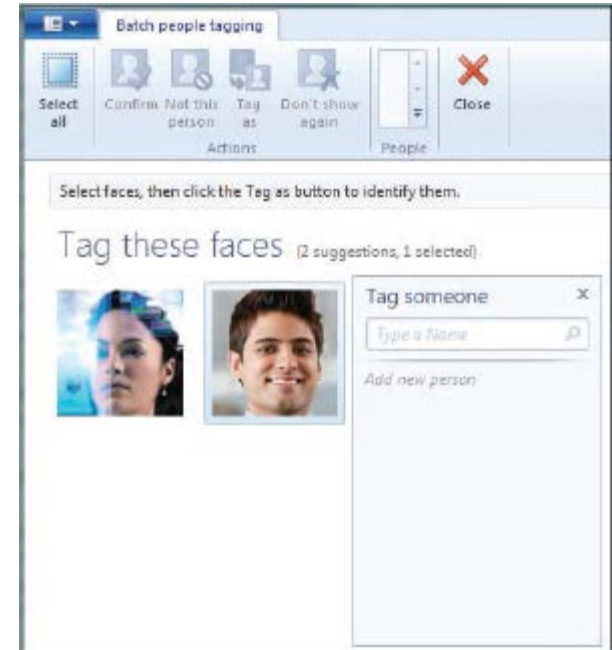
Batch people tagging

Select all

Confirm

Not this person

Tag as

Don't show again

Actions

People

Close

Select faces, then click the Tag as button to identify them.

Tag these faces (2 suggestions, 1 selected)

Tag someone

×

Type a Name

Add new person